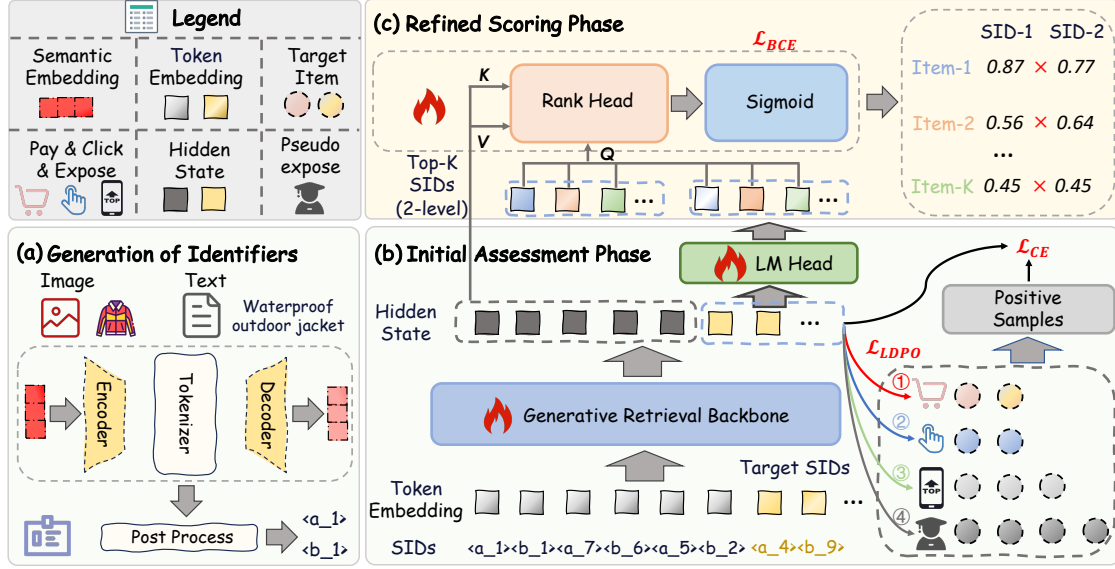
Legend

Semantic Embedding

Token Embedding

Target Item

Pay & Click & Expose

TOP

Hidden State

Pseudo expose

(a) Generation of Identifiers

Image

Text

Waterproof outdoor jacket

Encoder

Tokenizer

Decoder

Post Process

<a_1>
<b_1>

(c) Refined Scoring Phase

$\mathcal{L}_{BCE}$

K

V

Rank Head

Sigmoid

Q

Top-K SIDs (2-level)

SID-1 SID-2

Item-1 0.87 × 0.77

Item-2 0.56 × 0.64

...

Item-K 0.45 × 0.45

(b) Initial Assessment Phase

LM Head

$\mathcal{L}_{CE}$

Positive Samples

Hidden State

$\mathcal{L}_{LDPO}$

①
②
③
④

TOP

Generative Retrieval Backbone

Target SIDs

Token Embedding

SIDs <a_1><b_1><a_7><b_6><a_5><b_2> <a_4><b_9>